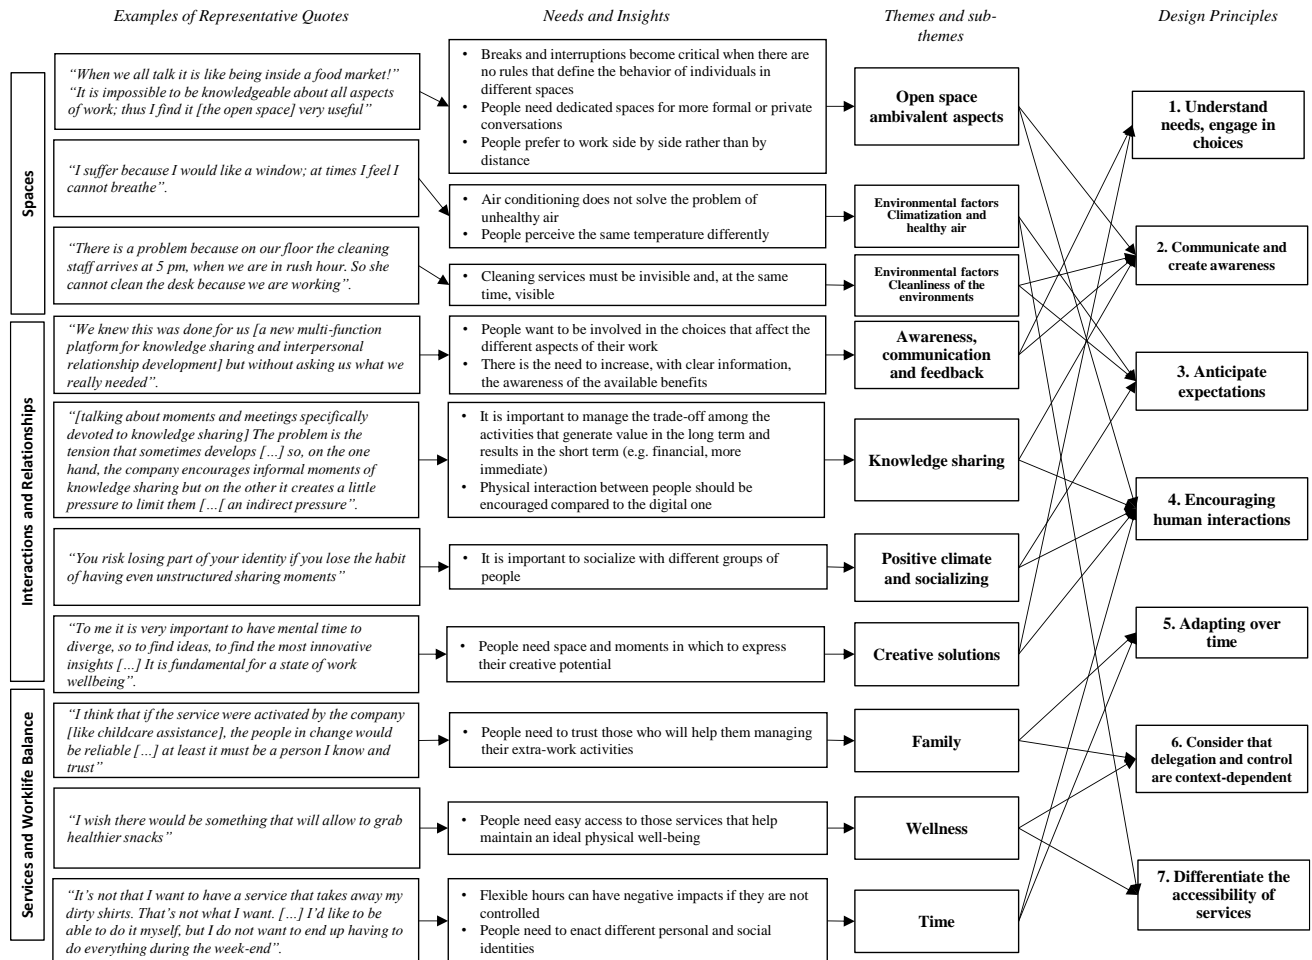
Examples of Representative Quotes

Needs and Insights

Themes and sub-themes

Design Principles

Spaces

"When we all talk it is like being inside a food market!" "It is impossible to be knowledgeable about all aspects of work; thus I find it [the open space] very useful"

- Breaks and interruptions become critical when there are no rules that define the behavior of individuals in different spaces
- People need dedicated spaces for more formal or private conversations
- People prefer to work side by side rather than by distance

Open space ambivalent aspects

"I suffer because I would like a window; at times I feel I cannot breathe".

- Air conditioning does not solve the problem of unhealthy air
- People perceive the same temperature differently

Environmental factors Climatization and healthy air

"There is a problem because on our floor the cleaning staff arrives at 5 pm, when we are in rush hour. So she cannot clean the desk because we are working".

- Cleaning services must be invisible and, at the same time, visible

Environmental factors Cleanliness of the environments

Interactions and Relationships

"We knew this was done for us [a new multi-function platform for knowledge sharing and interpersonal relationship development] but without asking us what we really needed".

- People want to be involved in the choices that affect the different aspects of their work
- There is the need to increase, with clear information, the awareness of the available benefits

Awareness, communication and feedback

"[talking about moments and meetings specifically devoted to knowledge sharing] The problem is the tension that sometimes develops […] so, on the one hand, the company encourages informal moments of knowledge sharing but on the other it creates a little pressure to limit them […[ an indirect pressure".

- It is important to manage the trade-off among the activities that generate value in the long term and results in the short term (e.g. financial, more immediate)
- Physical interaction between people should be encouraged compared to the digital one

Knowledge sharing

"You risk losing part of your identity if you lose the habit of having even unstructured sharing moments"

- It is important to socialize with different groups of people

Positive climate and socializing

"To me it is very important to have mental time to diverge, so to find ideas, to find the most innovative insights […] It is fundamental for a state of work wellbeing".

- People need space and moments in which to express their creative potential

Creative solutions

Services and Worklife Balance

"I think that if the service were activated by the company [like childcare assistance], the people in change would be reliable […] at least it must be a person I know and trust"

- People need to trust those who will help them managing their extra-work activities

Family

"I wish there would be something that will allow to grab healthier snacks"

- People need easy access to those services that help maintain an ideal physical well-being

Wellness

"It's not that I want to have a service that takes away my dirty shirts. That's not what I want. […] I'd like to be able to do it myself, but I do not want to end up having to do everything during the week-end".

- Flexible hours can have negative impacts if they are not controlled
- People need to enact different personal and social identities

Time

1. Understand needs, engage in choices

2. Communicate and create awareness

3. Anticipate expectations

4. Encouraging human interactions

5. Adapting over time

6. Consider that delegation and control are context-dependent

7. Differentiate the accessibility of services